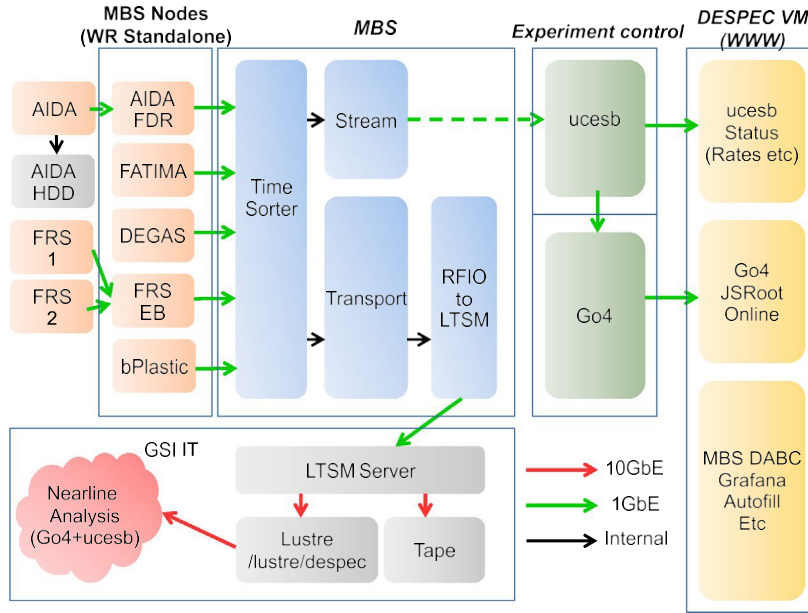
MBS Nodes
(WR Standalone)

MBS

Experiment control

DESPEC VM
(WWW)

AIDA

AIDA HDD

FRS 1

FRS 2

AIDA FDR

FATIMA

DEGAS

FRS EB

bPlastic

Time Sorter

Stream

Transport

RFIO to LTSM

ucesb

Go4

ucesb Status (Rates etc)

Go4 JSRoot Online

MBS DABC Grafana Autofill Etc

GSI IT

Nearline Analysis (Go4+ucesb)

LTSM Server

Lustre /lustre/despec

Tape

10GbE

1GbE

Internal